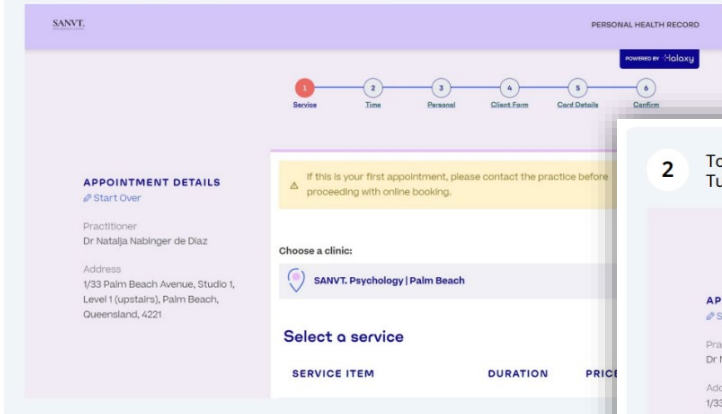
SANVT.

PERSONAL HEALTH RECORD

POWERED BY Haloxy

1 Service
2 Time
3 Personal
4 Client Form
5 Card Details
6 Confirm

APPOINTMENT DETAILS
Start Over

Practitioner
Dr Natalja Nabinger de Diaz

Address
1/33 Palm Beach Avenue, Studio 1, Level 1 (upstairs), Palm Beach, Queensland, 4221

If this is your first appointment, please contact the practice before proceeding with online booking.

Choose a clinic:

SANVT. Psychology | Palm Beach

Select a service

SERVICE ITEM
DURATION
PRICE

2 To
Tu

AP
S
Pra
Dr N
Add
1/33